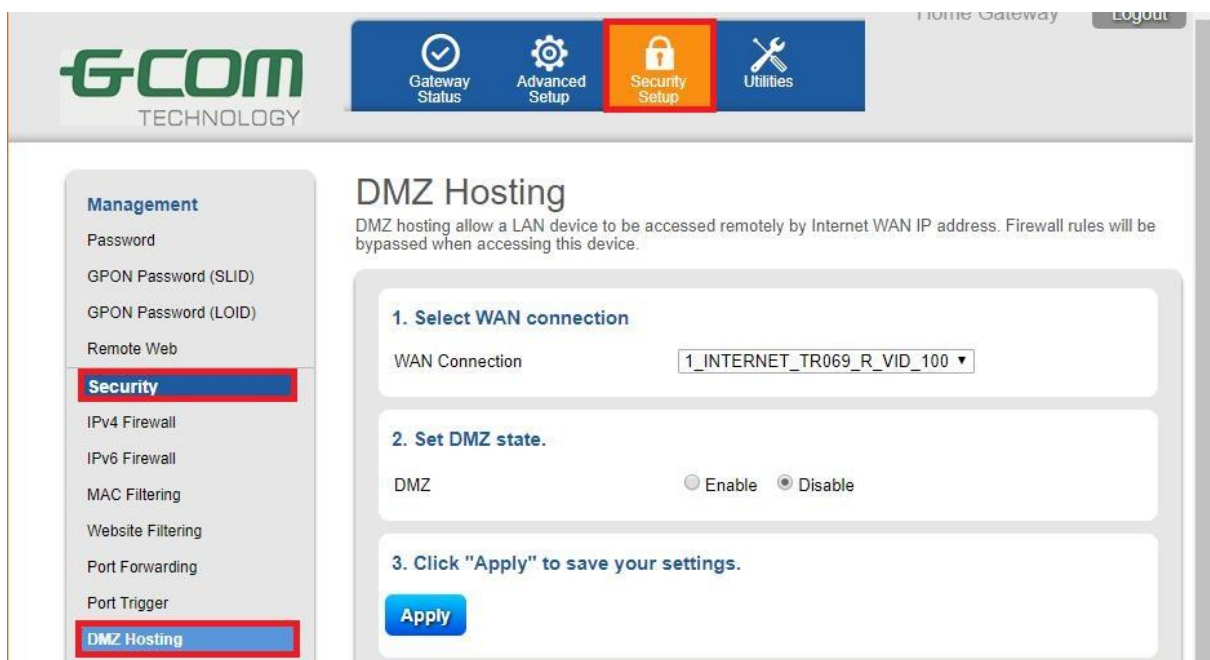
GCOM
TECHNOLOGY

Gateway Status
Advanced Setup
Security Setup
Utilities

Home Gateway
Logout

Management
Password
GPON Password (SLID)
GPON Password (LOID)
Remote Web
Security
IPv4 Firewall
IPv6 Firewall
MAC Filtering
Website Filtering
Port Forwarding
Port Trigger
DMZ Hosting

DMZ Hosting
DMZ hosting allow a LAN device to be accessed remotely by Internet WAN IP address. Firewall rules will be bypassed when accessing this device.

1. Select WAN connection
WAN Connection 1_INTERNET_TR069_R_VID_100

2. Set DMZ state.
DMZ Enable Disable

3. Click "Apply" to save your settings.
Apply